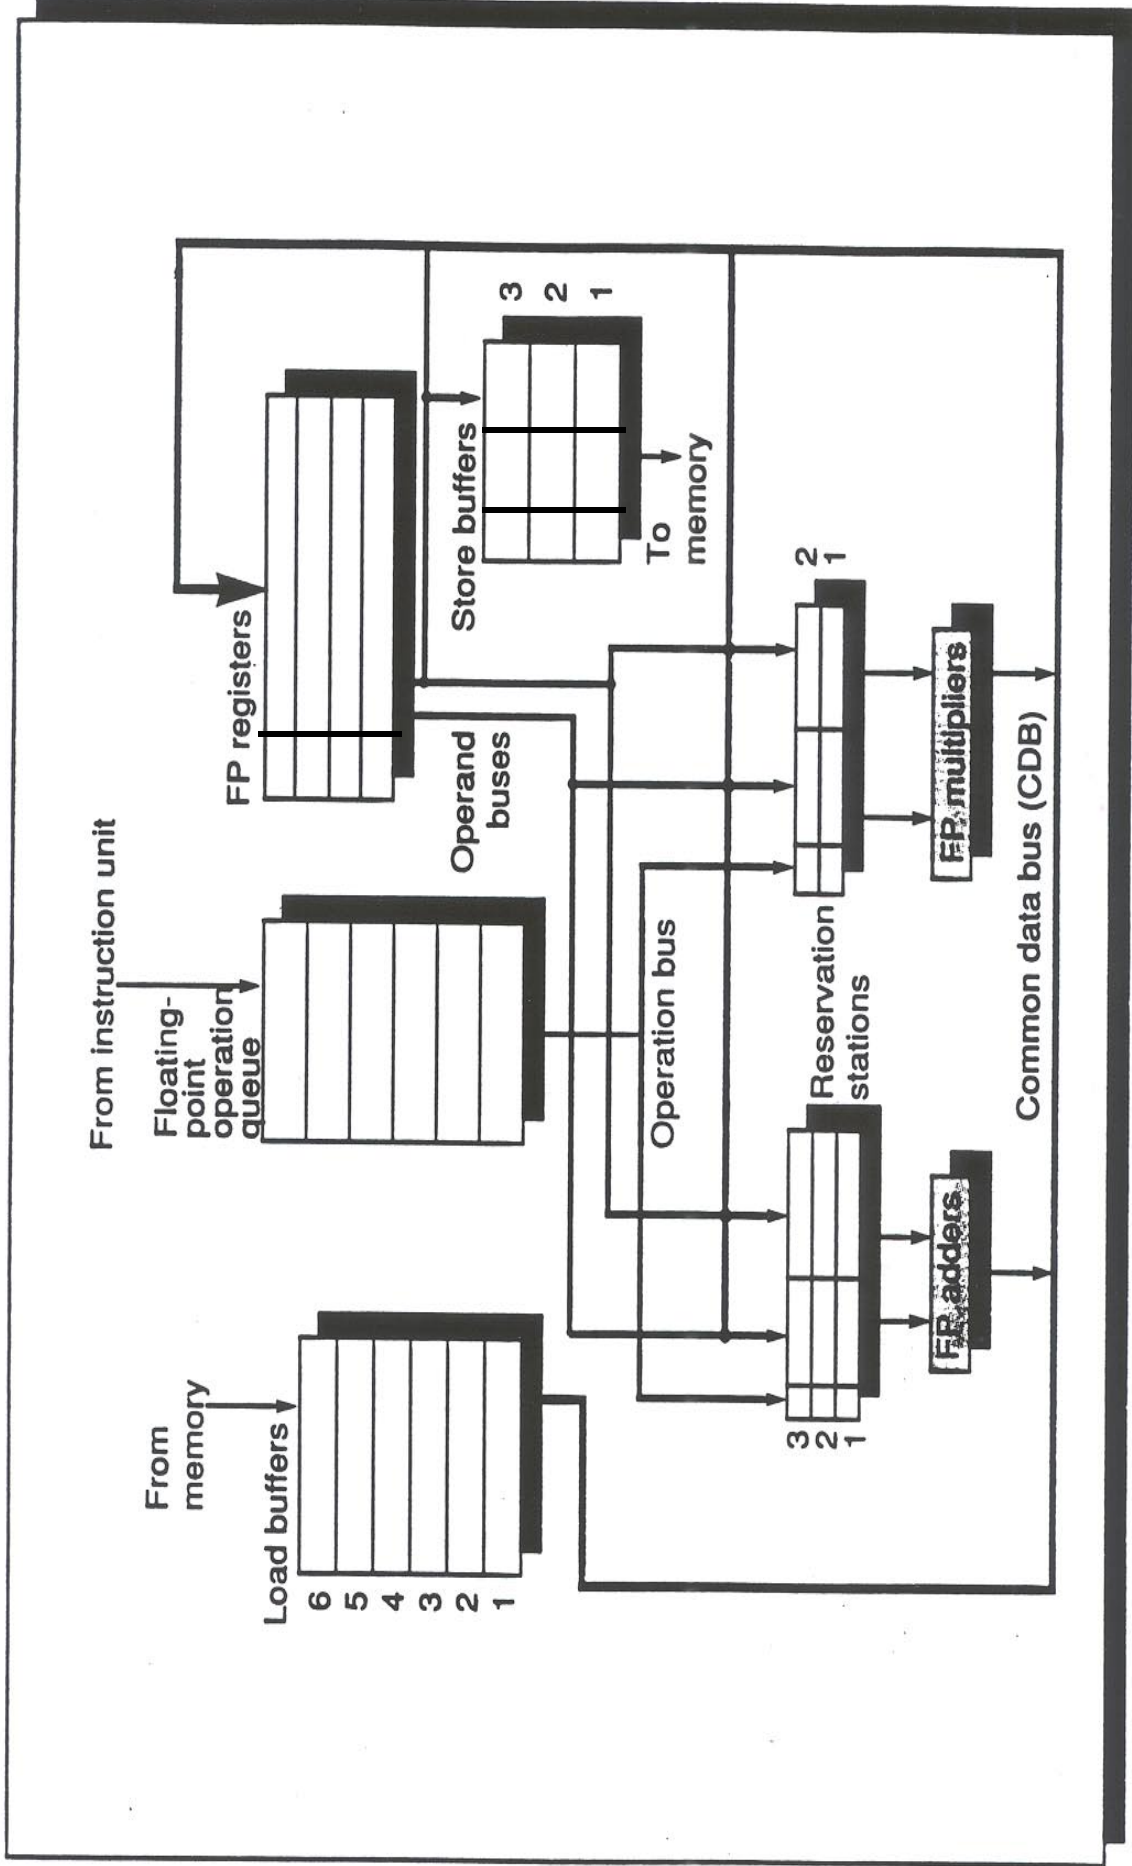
From memory

Load buffers

6
5
4
3
2
1

From instruction unit

Floating-point operation queue

FP registers

Operand buses

Store buffers

3
2
1

To memory

Operation bus

Reservation stations

3
2
1

2
1

FP adders

FP multipliers

Common data bus (CDB)